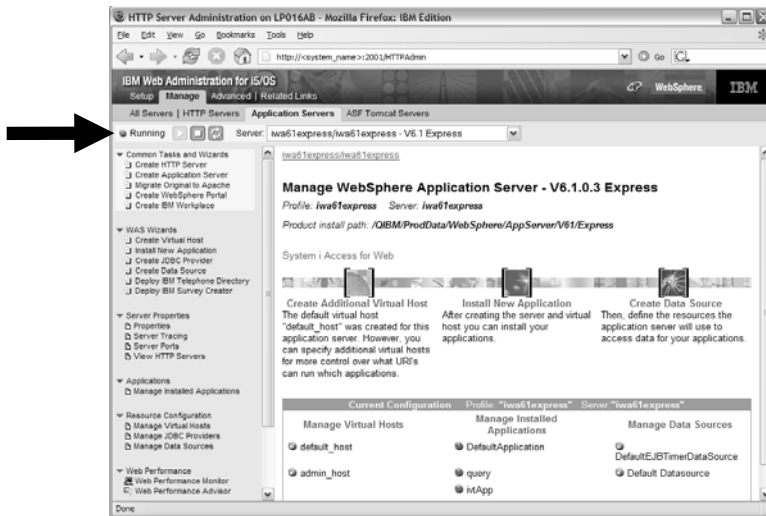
HTTP Server Administration on LP016AB - Mozilla Firefox: IBM Edition

File Edit View Go Bookmarks Tools Help

http://<system_name>:2001/HTTPAdmin

Go

IBM Web Administration for i5/OS

Setup Manage Advanced | Related Links

WebSphere IBM

All Servers | HTTP Servers Application Servers ASF Tomcat Servers

Running Server: iwa61express/iwa61express - V6.1 Express

Common Tasks and Wizards
Create HTTP Server
Create Application Server
Migrate Original to Apache
Create WebSphere Portal
Create IBM Workplace

WAS Wizards
Create Virtual Host
Install New Application
Create JDBC Provider
Create Data Source
Deploy IBM Telephone Directory
Deploy IBM Survey Creator

Server Properties
Properties
Server Tracing
Server Ports
View HTTP Servers

Applications
Manage Installed Applications

Resource Configuration
Manage Virtual Hosts
Manage JDBC Providers
Manage Data Sources

Web Performance
Web Performance Monitor
Web Performance Advisor

iwa61express/iwa61express

Manage WebSphere Application Server - V6.1.0.3 Express

Profile: iwa61express Server: iwa61express

Product install path: /QIBM/ProdData/WebSphere/AppServer/V61/Express

System i Access for Web

Create Additional Virtual Host
The default virtual host "default_host" was created for this application server. However, you can specify additional virtual hosts for more control over what URI's can run which applications.

Install New Application
After creating the server and virtual host you can install your applications.

Create Data Source
Then, define the resources the application server will use to access data for your applications.

Current Configuration Profile: "iwa61express" Server "iwa61express"

| Manage Virtual Hosts | Manage Installed Applications | Manage Data Sources |
|---|---|---|
| default_host | DefaultApplication | DefaultEJBTimerDataSource |
| admin_host | query | Default Datasource |
| | ivtApp | |

Done